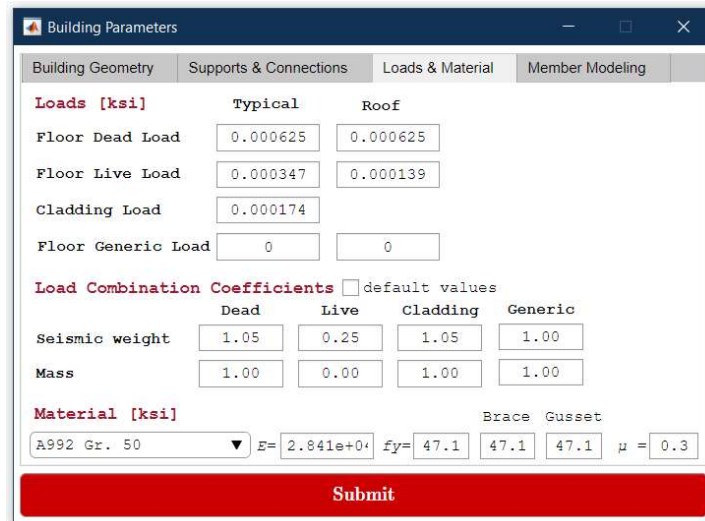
Building Parameters

Building Geometry | Supports & Connections | Loads & Material | Member Modeling

Loads [ksi] Typical Roof

Floor Dead Load 0.000625 0.000625

Floor Live Load 0.000347 0.000139

Cladding Load 0.000174

Floor Generic Load 0 0

Load Combination Coefficients default values

| | Dead | Live | Cladding | Generic |
|---|---|---|---|---|
| Seismic weight | 1.05 | 0.25 | 1.05 | 1.00 |
| Mass | 1.00 | 0.00 | 1.00 | 1.00 |

Material [ksi] Brace Gusset

A992 Gr. 50 $E=$ 2.841e+0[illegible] $fy=$ 47.1 47.1 47.1 $\mu$ = 0.3

Submit